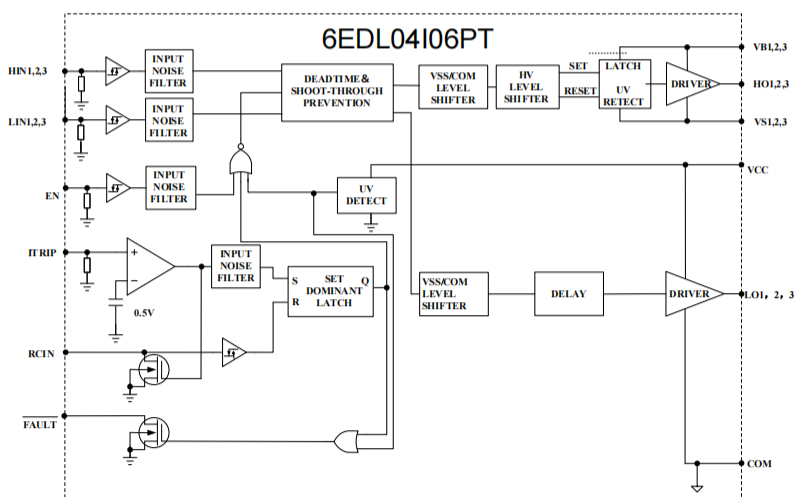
6EDL04I06PT

HIN1,2,3

LIN1,2,3

EN

ITRIP

RCIN

$\overline{\text{FAULT}}$

INPUT NOISE FILTER

INPUT NOISE FILTER

INPUT NOISE FILTER

DEADTIME & SHOOT-THROUGH PREVENTION

VSS/COM LEVEL SHIFTER

HV LEVEL SHIFTER

SET

RESET

LATCH

UV RETECT

DRIVER

VB1,2,3

HO1,2,3

VS1,2,3

VCC

UV DETECT

+

-

0.5V

INPUT NOISE FILTER

S

R

SET DOMINANT LATCH

Q

VSS/COM LEVEL SHIFTER

DELAY

DRIVER

LO1, 2, 3

COM